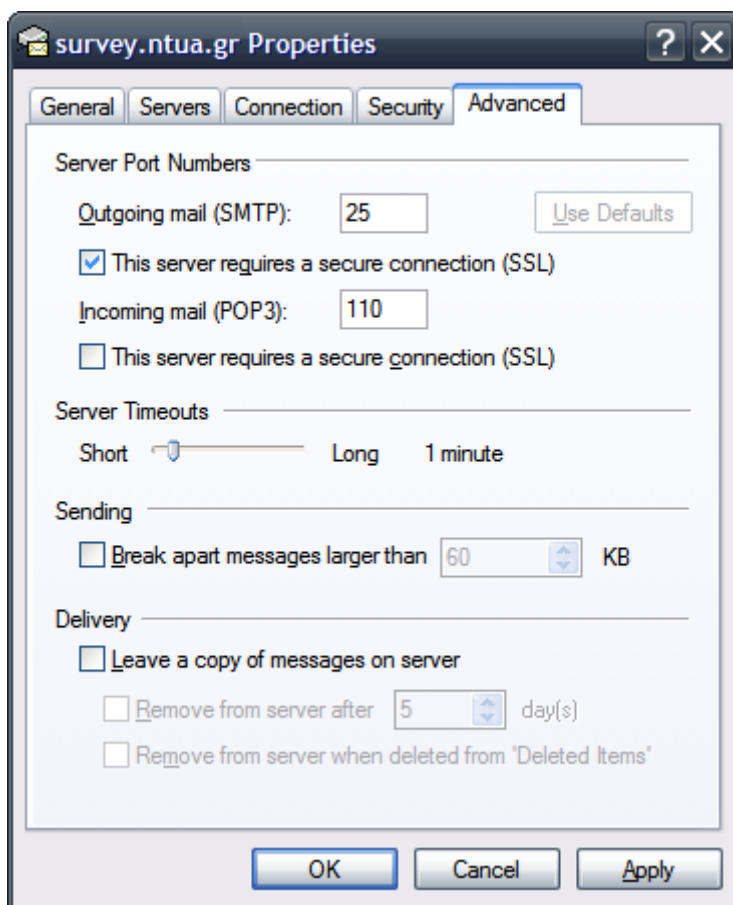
survey.ntua.gr Properties

?

General | Servers | Connection | Security | Advanced

Server Port Numbers

Outgoing mail (SMTP): 25

Use Defaults

This server requires a secure connection (SSL)

Incoming mail (POP3): 110

This server requires a secure connection (SSL)

Server Timeouts

Short Long 1 minute

Sending

Break apart messages larger than 60 KB

Delivery

Leave a copy of messages on server

Remove from server after 5 day(s)

Remove from server when deleted from "Deleted Items"

OK Cancel Apply